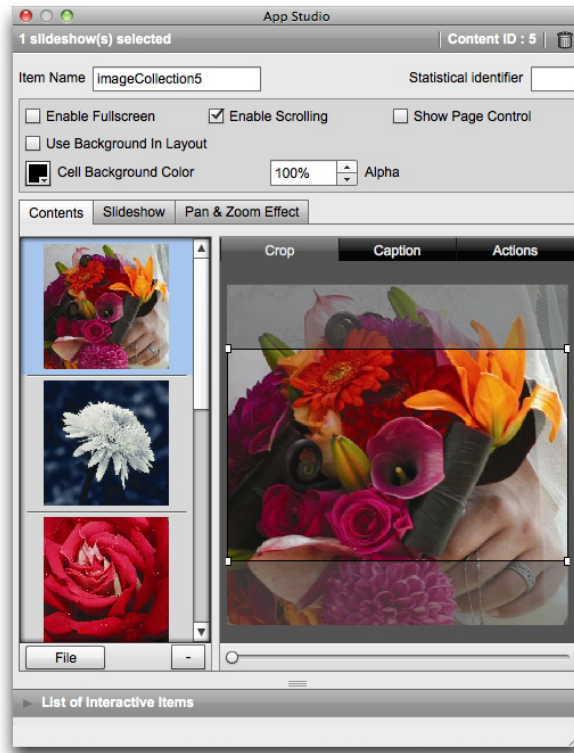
App Studio

1 slideshow(s) selected | Content ID : 5

Item Name imageCollection5 Statistical identifier

Enable Fullscreen Enable Scrolling Show Page Control

Use Background In Layout

Cell Background Color 100% Alpha

Contents Slideshow Pan & Zoom Effect

Crop Caption Actions

File -

List of Interactive Items